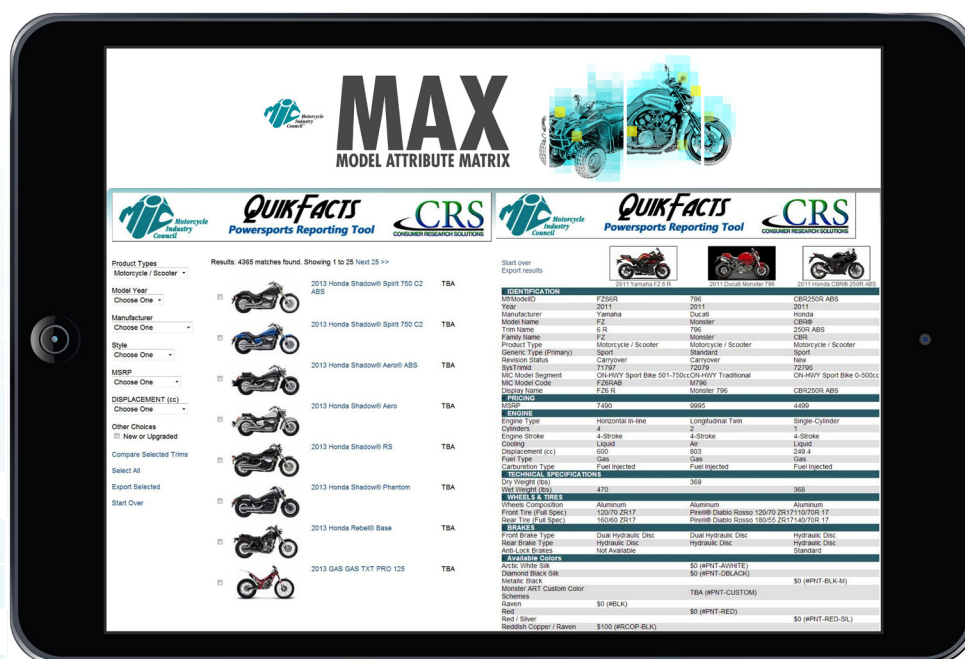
Motorcycle Industry Council

MAX
MODEL ATTRIBUTE MATRIX

Motorcycle Industry Council
QUIKFACTS
Powersports Reporting Tool
CRS
CONSUMER RESEARCH SOLUTIONS

Motorcycle Industry Council
QUIKFACTS
Powersports Reporting Tool
CRS
CONSUMER RESEARCH SOLUTIONS

Product Types
Motorcycle / Scooter
Model Year
Choose One
Manufacturer
Choose One
Style
Choose One
MSRP
Choose One
DISPLACEMENT (cc)
Choose One
Other Choices
New or Upgraded
Compare Selected Trims
Select All
Export Selected
Start Over

Results: 4365 matches found. Showing 1 to 25 Next 25 >>

2013 Honda Shadow® Spirit 750 C2 ABS TBA
2013 Honda Shadow® Spirit 750 C2 TBA
2013 Honda Shadow® Aero® ABS TBA
2013 Honda Shadow® Aero TBA
2013 Honda Shadow® RS TBA
2013 Honda Shadow® Phantom TBA
2013 Honda Rebel® Base TBA
2013 GAS GAS TXT PRO 125 TBA

Start over
Export results

| | 2011 Yamaha FZ 6 R | 2011 Ducati Monster 796 | 2011 Honda CBR® 250R ABS |
|---|---|---|---|
| IDENTIFICATION | | | |
| MfrModelID | FZ6R | 796 | CBR250R ABS |
| Year | 2011 | 2011 | 2011 |
| Manufacturer | Yamaha | Ducati | Honda |
| Model Name | FZ | Monster | CBR® |
| Trim Name | 6 R | 796 | 250R ABS |
| Family Name | FZ | Monster | CBR |
| Product Type | Motorcycle / Scooter | Motorcycle / Scooter | Motorcycle / Scooter |
| Generic Type (Primary) | Sport | Standard | Sport |
| Revision Status | Carryover | Carryover | New |
| SysTrimId | 71797 | 72079 | 72795 |
| MIC Model Segment | ON-HWY Sport Bike 501-750cc | ON-HWY Traditional | ON-HWY Sport Bike 0-500cc |
| MIC Model Code | FZ6RAB | M796 | |
| Display Name | FZ6 R | Monster 796 | CBR250R ABS |
| PRICING | | | |
| MSRP | 7490 | 9995 | 4499 |
| ENGINE | | | |
| Engine Type | Horizontal in-line | Longitudinal Twin | Single-Cylinder |
| Cylinders | 4 | 2 | 1 |
| Engine Stroke | 4-Stroke | 4-Stroke | 4-Stroke |
| Cooling | Liquid | Air | Liquid |
| Displacement (cc) | 600 | 803 | 249.4 |
| Fuel Type | Gas | Gas | Gas |
| Carburetion Type | Fuel Injected | Fuel Injected | Fuel Injected |
| TECHNICAL SPECIFICATIONS | | | |
| Dry Weight (lbs) | | 369 | |
| Wet Weight (lbs) | 470 | | 368 |
| WHEELS & TIRES | | | |
| Wheels Composition | Aluminum | Aluminum | Aluminum |
| Front Tire (Full Spec) | 120/70 ZR17 | Pirelli® Diablo Rosso 120/70 ZR17 | 110/70R 17 |
| Rear Tire (Full Spec) | 160/60 ZR17 | Pirelli® Diablo Rosso 180/55 ZR17 | 140/70R 17 |
| BRAKES | | | |
| Front Brake Type | Dual Hydraulic Disc | Dual Hydraulic Disc | Hydraulic Disc |
| Rear Brake Type | Hydraulic Disc | Hydraulic Disc | Hydraulic Disc |
| Anti-Lock Brakes | Not Available | | Standard |
| Available Colors | | | |
| Arctic White Silk | | $0 (#PNT-AWHITE) | |
| Diamond Black Silk | | $0 (#PNT-DBLACK) | |
| Metallic Black | | | $0 (#PNT-BLK-M) |
| Monster ART Custom Color Schemes | | TBA (#PNT-CUSTOM) | |
| Raven | $0 (#BLK) | | |
| Red | | $0 (#PNT-RED) | |
| Red / Silver | | | $0 (#PNT-RED-SIL) |
| Reddish Copper / Raven | $100 (#RCOP-BLK) | | |